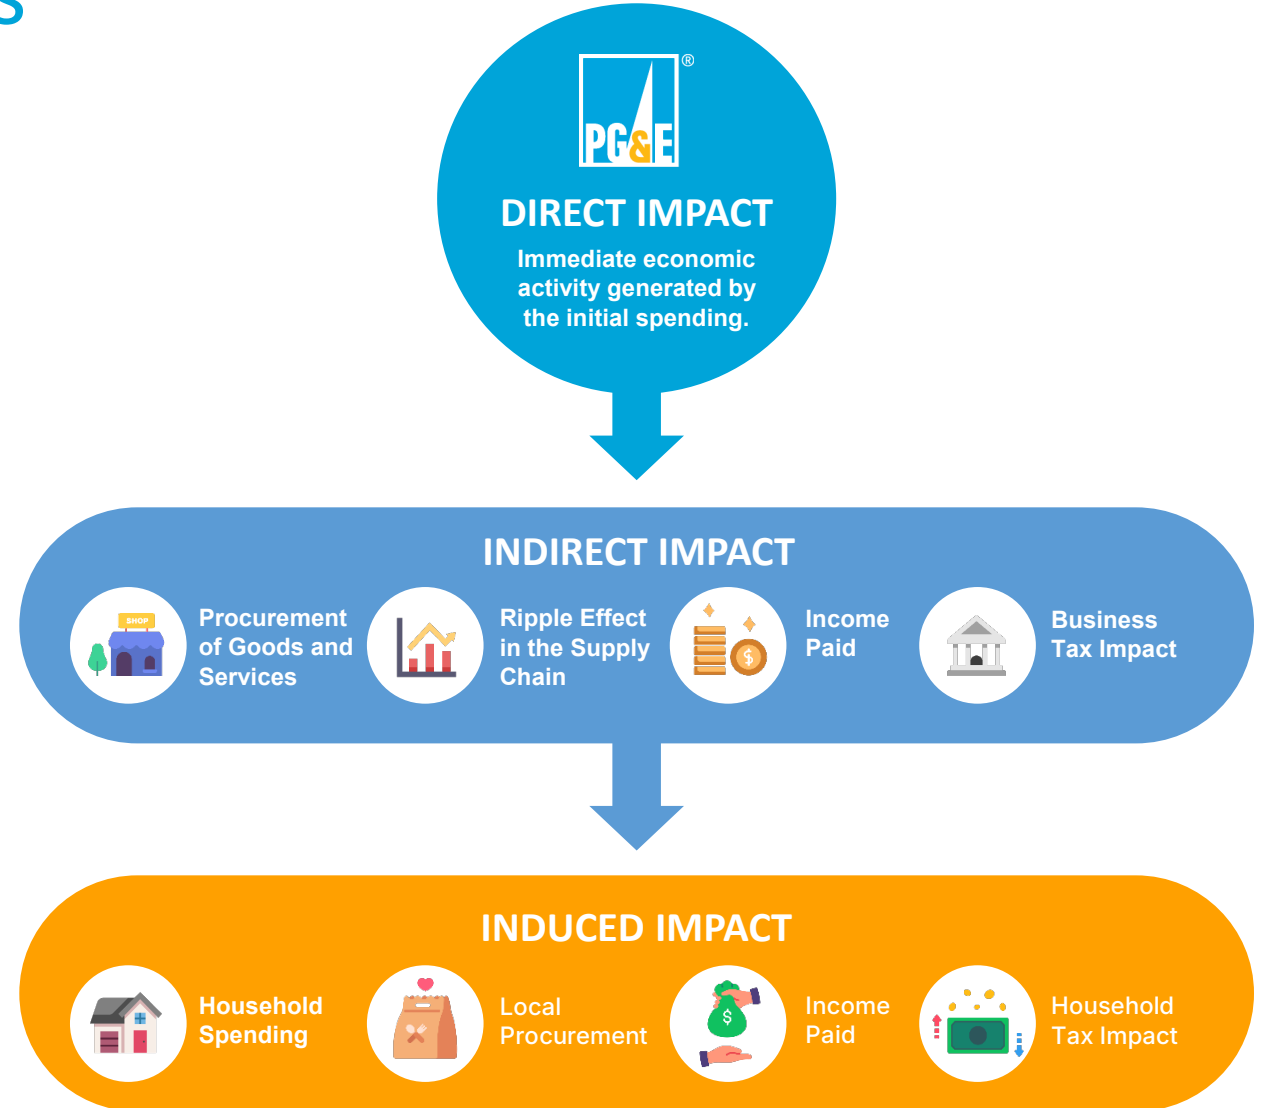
PG&E®

DIRECT IMPACT

Immediate economic activity generated by the initial spending.

INDIRECT IMPACT

SHOP

Procurement of Goods and Services

Ripple Effect in the Supply Chain

$

Income Paid

Business Tax Impact

INDUCED IMPACT

Household Spending

Local Procurement

$

Income Paid

Household Tax Impact